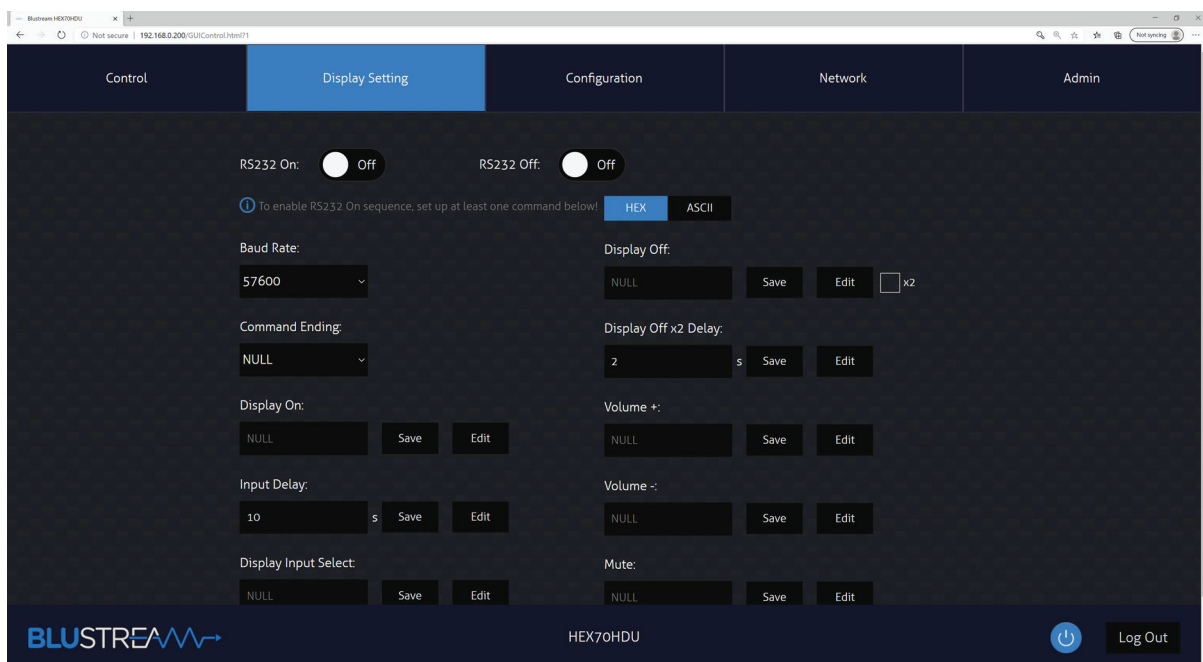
Blustream HEX70HDU
Not secure | 192.168.0.200/GUIControl.html?1
Not syncing

Control
Display Setting
Configuration
Network
Admin

RS232 On: Off
RS232 Off: Off

To enable RS232 On sequence, set up at least one command below!
HEX
ASCII

Baud Rate:
57600

Command Ending:
NULL

Display On:
NULL
Save
Edit

Input Delay:
10
s
Save
Edit

Display Input Select:
NULL
Save
Edit

Display Off:
NULL
Save
Edit
x2

Display Off x2 Delay:
2
s
Save
Edit

Volume +:
NULL
Save
Edit

Volume -:
NULL
Save
Edit

Mute:
NULL
Save
Edit

BLUSTREAM
HEX70HDU
Log Out